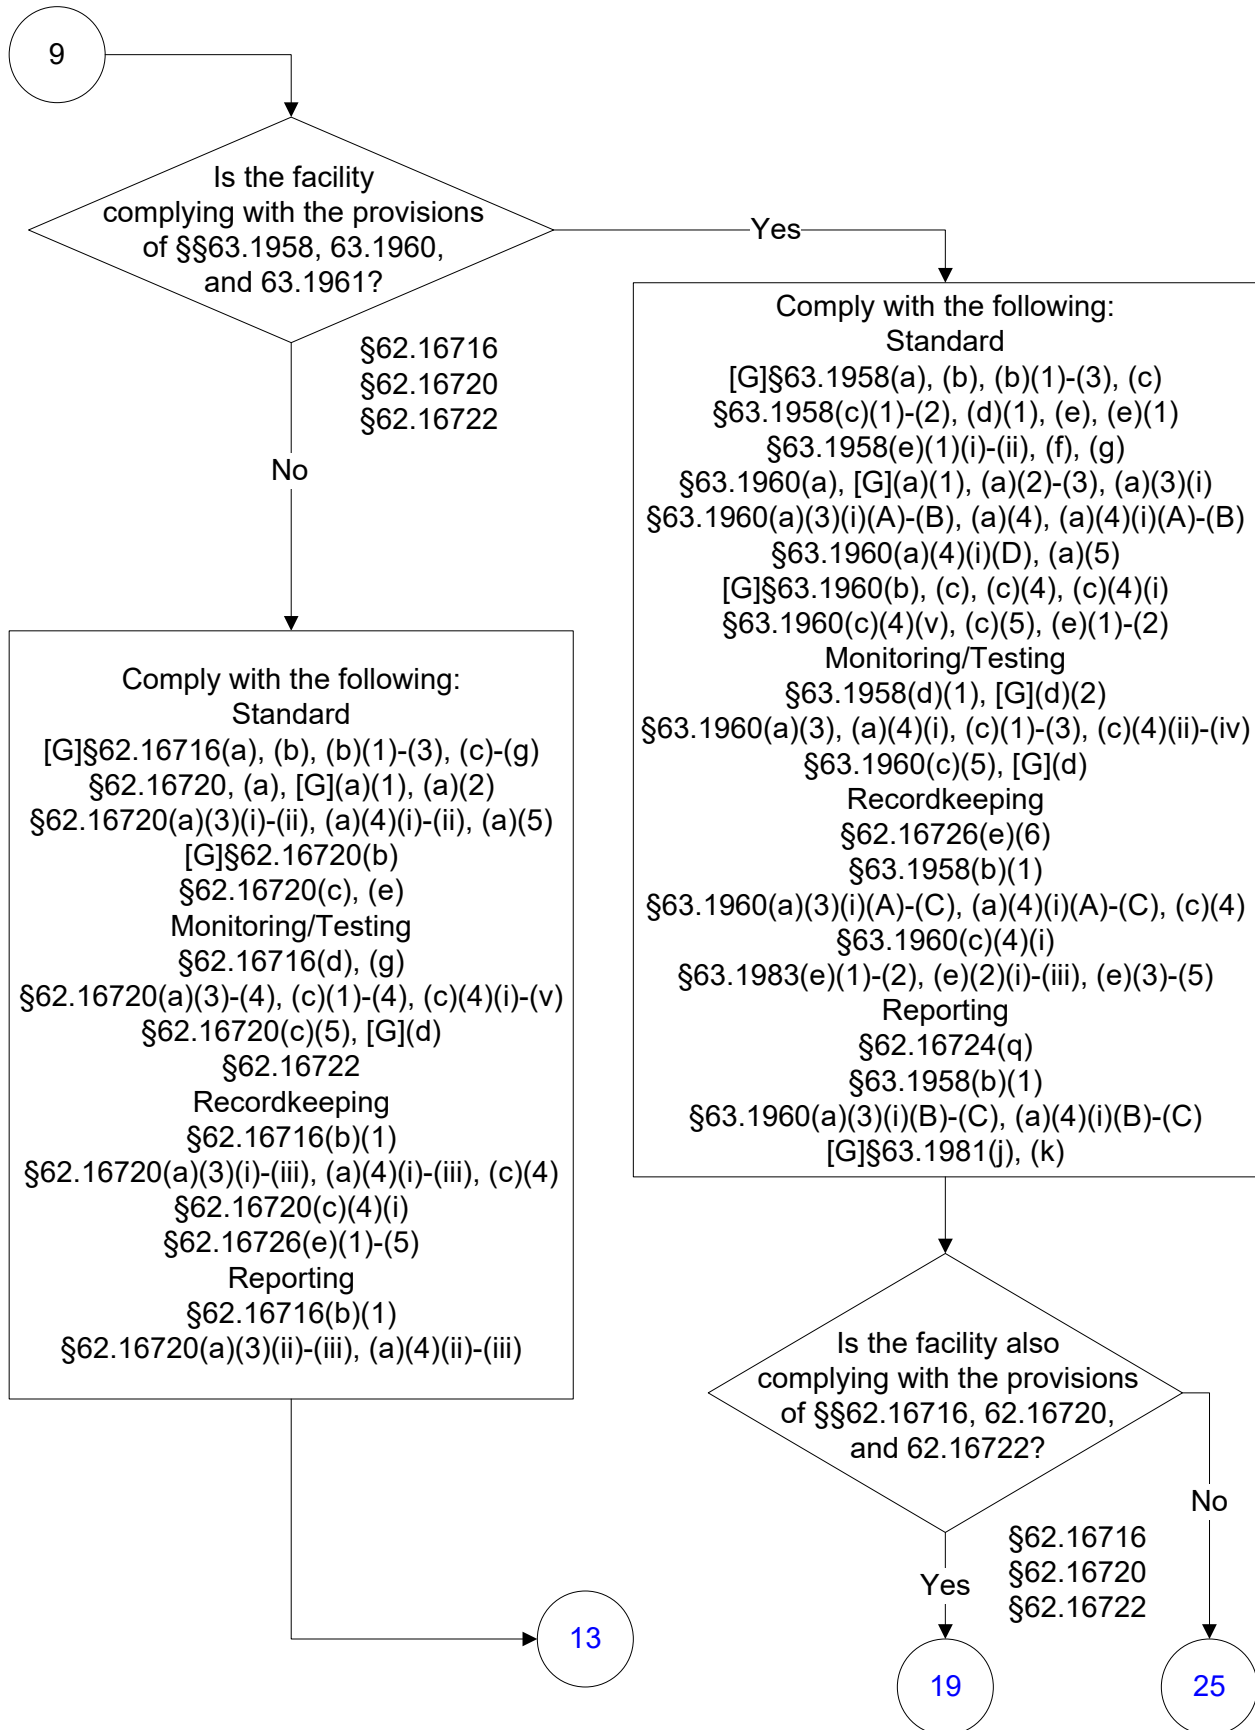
9

Is the facility complying with the provisions of §§63.1958, 63.1960, and 63.1961?

§62.16716
§62.16720
§62.16722

Yes

No

Comply with the following:
Standard
[G]§63.1958(a), (b), (b)(1)-(3), (c)
§63.1958(c)(1)-(2), (d)(1), (e), (e)(1)
§63.1958(e)(1)(i)-(ii), (f), (g)
§63.1960(a), [G](a)(1), (a)(2)-(3), (a)(3)(i)
§63.1960(a)(3)(i)(A)-(B), (a)(4), (a)(4)(i)(A)-(B)
§63.1960(a)(4)(i)(D), (a)(5)
[G]§63.1960(b), (c), (c)(4), (c)(4)(i)
§63.1960(c)(4)(v), (c)(5), (e)(1)-(2)
Monitoring/Testing
§63.1958(d)(1), [G](d)(2)
§63.1960(a)(3), (a)(4)(i), (c)(1)-(3), (c)(4)(ii)-(iv)
§63.1960(c)(5), [G](d)
Recordkeeping
§62.16726(e)(6)
§63.1958(b)(1)
§63.1960(a)(3)(i)(A)-(C), (a)(4)(i)(A)-(C), (c)(4)
§63.1960(c)(4)(i)
§63.1983(e)(1)-(2), (e)(2)(i)-(iii), (e)(3)-(5)
Reporting
§62.16724(q)
§63.1958(b)(1)
§63.1960(a)(3)(i)(B)-(C), (a)(4)(i)(B)-(C)
[G]§63.1981(j), (k)

Comply with the following:
Standard
[G]§62.16716(a), (b), (b)(1)-(3), (c)-(g)
§62.16720, (a), [G](a)(1), (a)(2)
§62.16720(a)(3)(i)-(ii), (a)(4)(i)-(ii), (a)(5)
[G]§62.16720(b)
§62.16720(c), (e)
Monitoring/Testing
§62.16716(d), (g)
§62.16720(a)(3)-(4), (c)(1)-(4), (c)(4)(i)-(v)
§62.16720(c)(5), [G](d)
§62.16722
Recordkeeping
§62.16716(b)(1)
§62.16720(a)(3)(i)-(iii), (a)(4)(i)-(iii), (c)(4)
§62.16720(c)(4)(i)
§62.16726(e)(1)-(5)
Reporting
§62.16716(b)(1)
§62.16720(a)(3)(ii)-(iii), (a)(4)(ii)-(iii)

Is the facility also complying with the provisions of §§62.16716, 62.16720, and 62.16722?

No

§62.16716
§62.16720
§62.16722

Yes

13

19

25